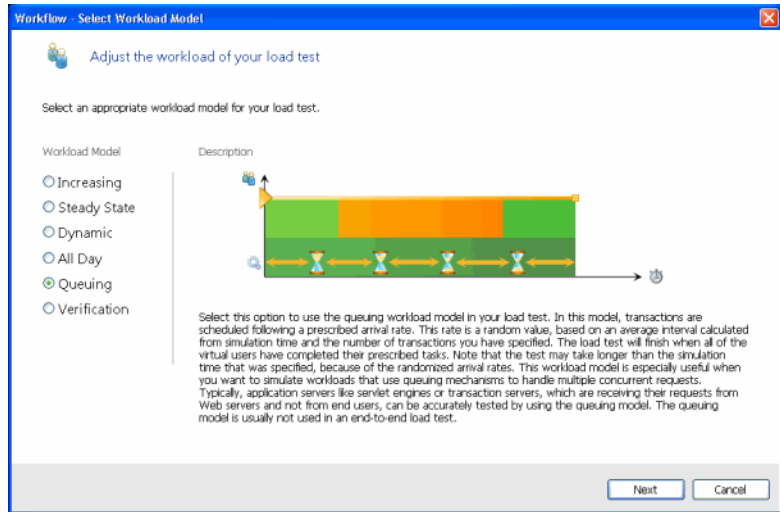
Workflow - Select Workload Model

Adjust the workload of your load test

Select an appropriate workload model for your load test.

Workload Model

Increasing
Steady State
Dynamic
All Day
Queuing
Verification

Description

Select this option to use the queuing workload model in your load test. In this model, transactions are scheduled following a prescribed arrival rate. This rate is a random value, based on an average interval calculated from simulation time and the number of transactions you have specified. The load test will finish when all of the virtual users have completed their prescribed tasks. Note that the test may take longer than the simulation time that was specified, because of the randomized arrival rates. This workload model is especially useful when you want to simulate workloads that use queuing mechanisms to handle multiple concurrent requests. Typically, application servers like servlet engines or transaction servers, which are receiving their requests from Web servers and not from end users, can be accurately tested by using the queuing model. The queuing model is usually not used in an end-to-end load test.

Next
Cancel